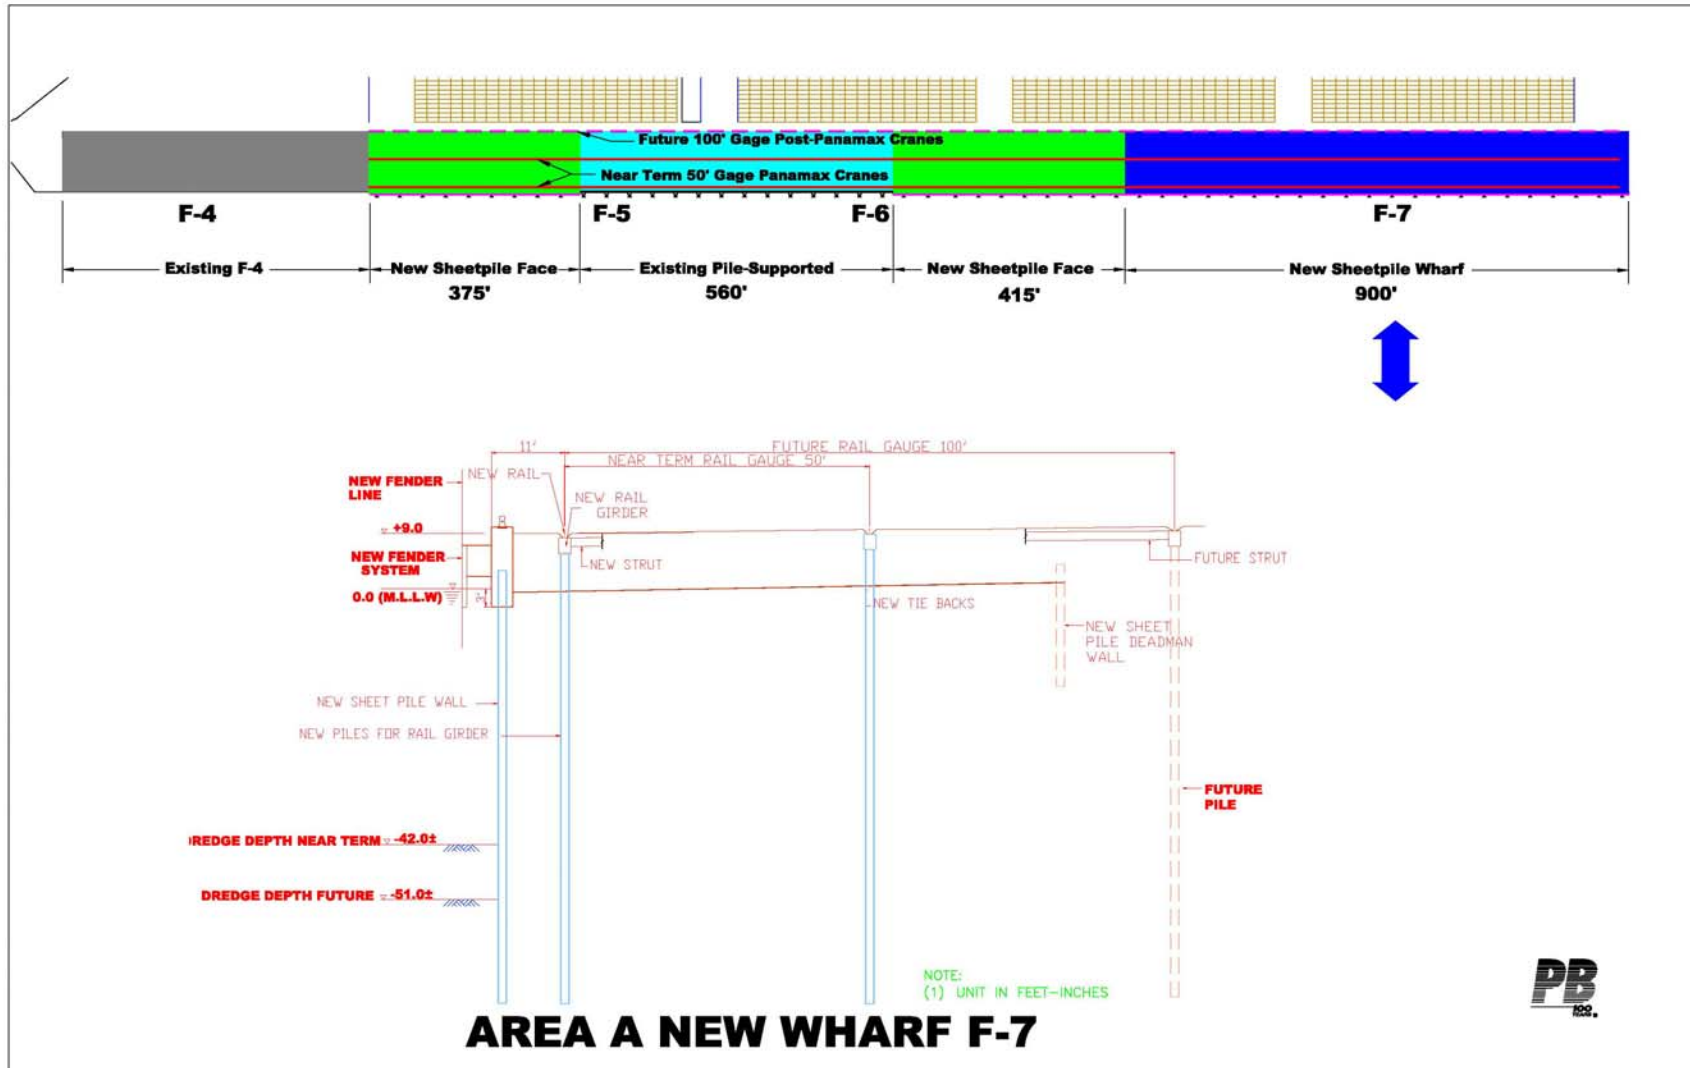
Future 100' Gage Post-Panamax Cranes

Near Term 50' Gage Panamax Cranes

F-4

F-5

F-6

F-7

Existing F-4

New Sheetpile Face
375'

Existing Pile-Supported
560'

New Sheetpile Face
415'

New Sheetpile Wharf
900'

11'

FUTURE RAIL GAUGE 100'

NEAR TERM RAIL GAUGE 50'

NEW FENDER LINE

NEW RAIL

NEW RAIL GIRDER

+9.0

NEW FENDER SYSTEM

NEW STRUT

FUTURE STRUT

0.0 (M.L.L.W)

NEW TIE BACKS

NEW SHEET PILE DEADMAN WALL

NEW SHEET PILE WALL

NEW PILES FOR RAIL GIRDER

FUTURE PILE

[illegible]REDGE DEPTH NEAR TERM -42.0±

DREDGE DEPTH FUTURE -51.0±

NOTE:
(1) UNIT IN FEET-INCHES

PB

AREA A NEW WHARF F-7